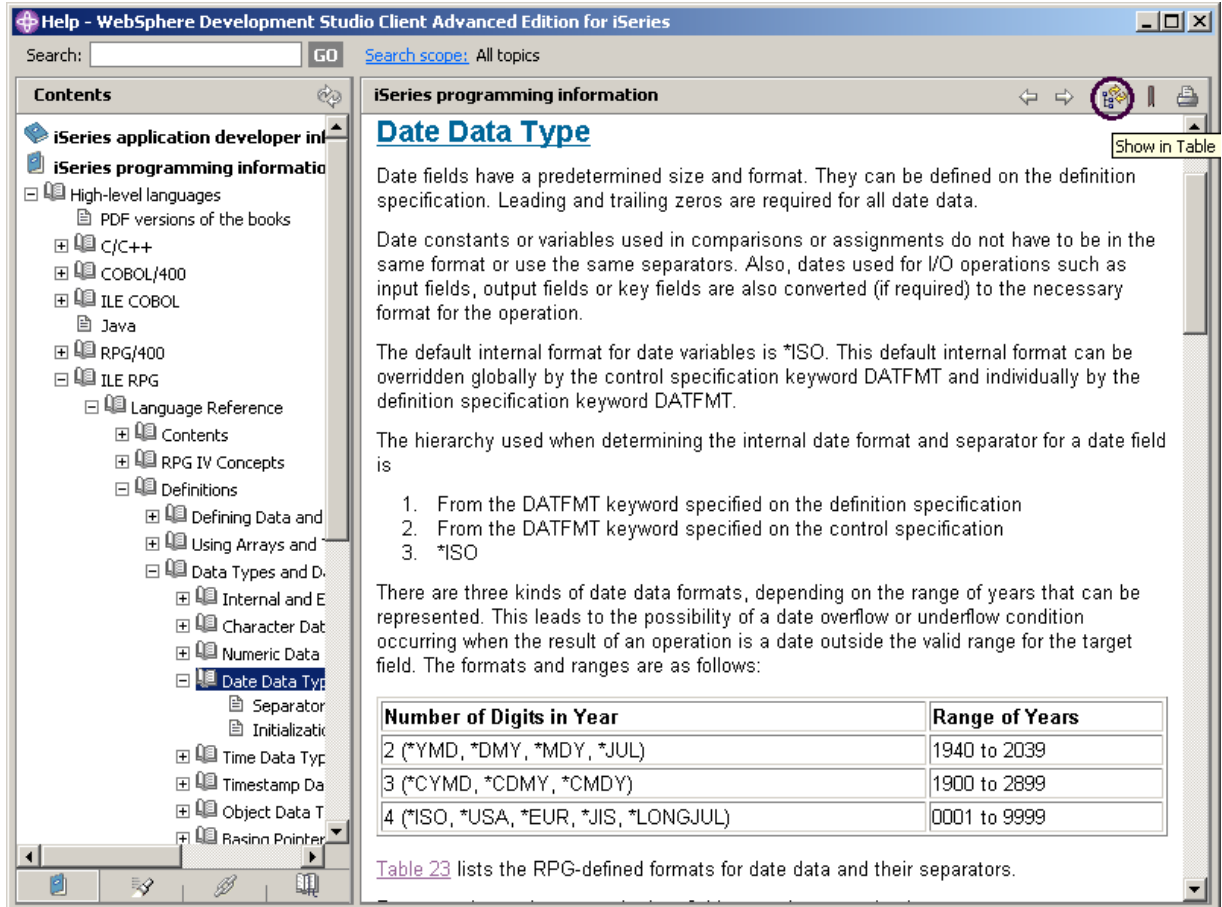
Help - WebSphere Development Studio Client Advanced Edition for iSeries

Search: GO Search scope: All topics

Contents

iSeries application developer inf
iSeries programming informatio
High-level languages
PDF versions of the books
C/C++
COBOL/400
ILE COBOL
Java
RPG/400
ILE RPG
Language Reference
Contents
RPG IV Concepts
Definitions
Defining Data and
Using Arrays and
Data Types and D
Internal and E
Character Dat
Numeric Data
Date Data Typ
Separator
Initializati
Time Data Typ
Timestamp Da
Object Data T
Basing Pointer

iSeries programming information

Show in Table

Date Data Type

Date fields have a predetermined size and format. They can be defined on the definition specification. Leading and trailing zeros are required for all date data.

Date constants or variables used in comparisons or assignments do not have to be in the same format or use the same separators. Also, dates used for I/O operations such as input fields, output fields or key fields are also converted (if required) to the necessary format for the operation.

The default internal format for date variables is *ISO. This default internal format can be overridden globally by the control specification keyword DATFMT and individually by the definition specification keyword DATFMT.

The hierarchy used when determining the internal date format and separator for a date field is

1. From the DATFMT keyword specified on the definition specification
2. From the DATFMT keyword specified on the control specification
3. *ISO

There are three kinds of date data formats, depending on the range of years that can be represented. This leads to the possibility of a date overflow or underflow condition occurring when the result of an operation is a date outside the valid range for the target field. The formats and ranges are as follows:

| Number of Digits in Year | Range of Years |
|---|---|
| 2 (*YMD, *DMY, *MDY, *JUL) | 1940 to 2039 |
| 3 (*CYMD, *CDMY, *CMDY) | 1900 to 2899 |
| 4 (*ISO, *USA, *EUR, *JIS, *LONGJUL) | 0001 to 9999 |

Table 23 lists the RPG-defined formats for date data and their separators.